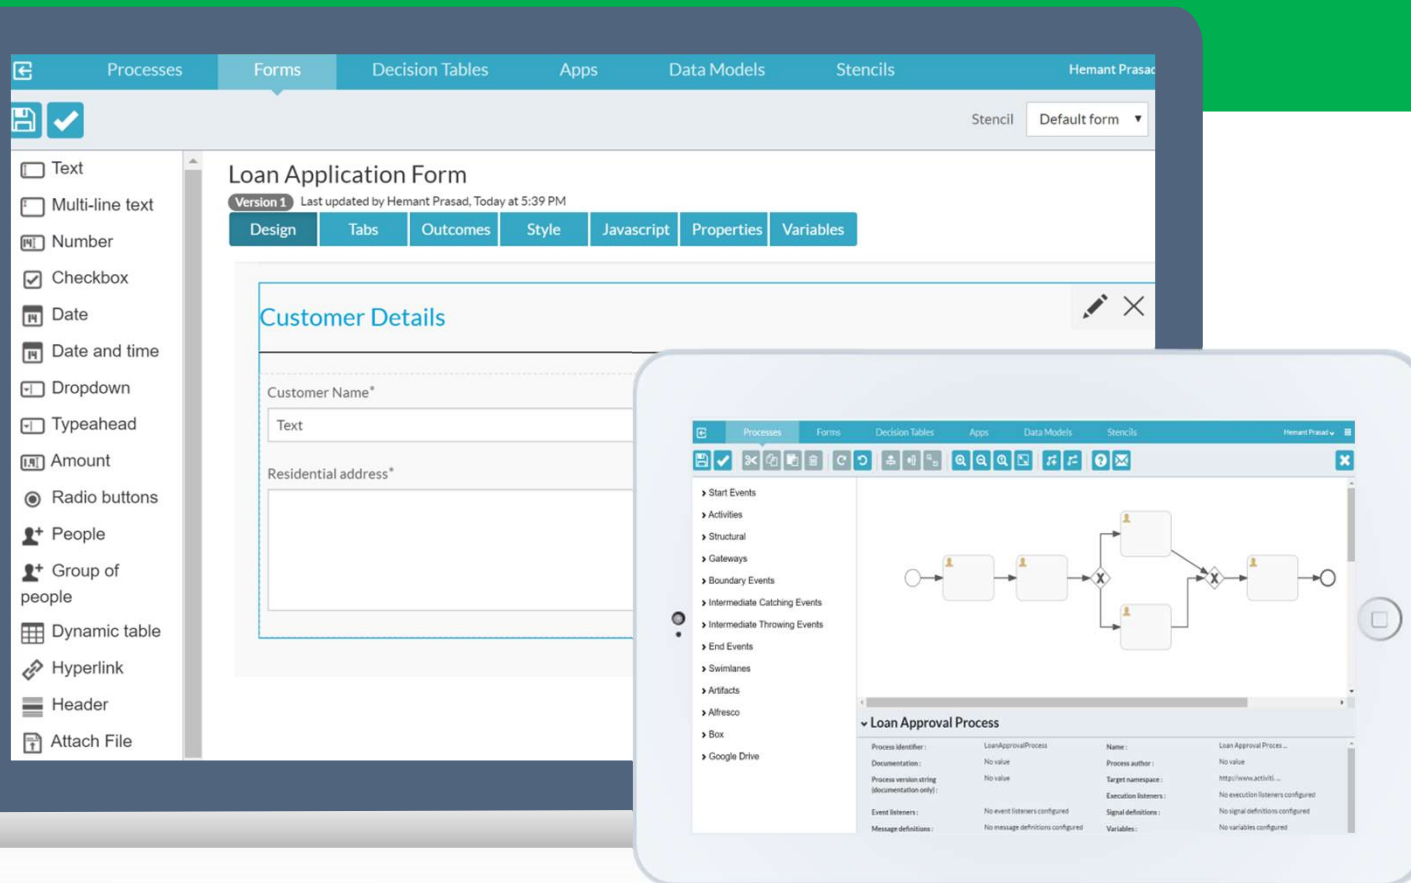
Processes Forms Decision Tables Apps Data Models Stencils Hemant Prasac

Stencil Default form

Text
Multi-line text
Number
Checkbox
Date
Date and time
Dropdown
Typeahead
Amount
Radio buttons
People
Group of people
Dynamic table
Hyperlink
Header
Attach File

Loan Application Form
Version 1 Last updated by Hemant Prasad, Today at 5:39 PM

Design Tabs Outcomes Style Javascript Properties Variables

Customer Details

Customer Name*
Text
Residential address*

Processes Forms Decision Tables Apps Data Models Stencils Hemant Prasad

Start Events
Activities
Structural
Gateways
Boundary Events
Intermediate Catching Events
Intermediate Throwing Events
End Events
Swimlanes
Artifacts
Alfresco
Box
Google Drive

Loan Approval Process

| Process identifier : | LoanApprovalProcess | Name : | Loan Approval Proces... |
|---|---|---|---|
| Documentation : | No value | Process author : | No value |
| Process version string (documentation only) : | No value | Target namespace : | http://www.activiti... |
| | | Execution listeners : | No execution listeners configured |
| Event listeners : | No event listeners configured | Signal definitions : | No signal definitions configured |
| Message definitions : | No message definitions configured | Variables : | No variables configured |